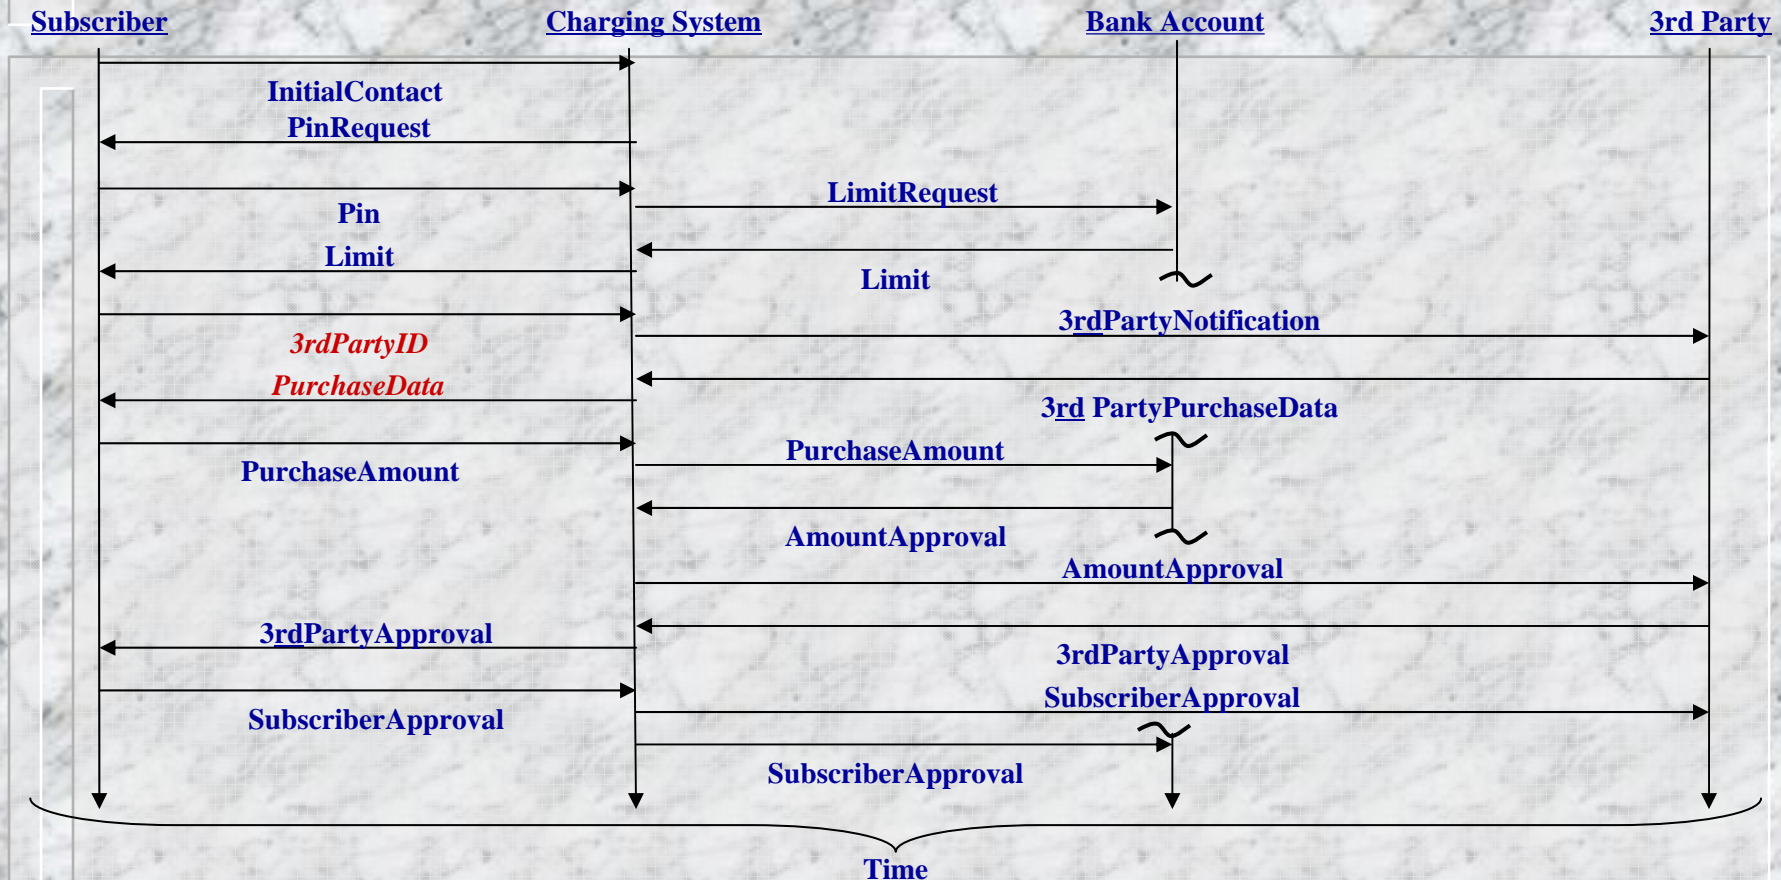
Subscriber
Charging System
Bank Account
3rd Party

InitialContact
PinRequest
Pin
LimitRequest
Limit
Limit
3rdPartyID
3rdPartyNotification
PurchaseData
3rd PartyPurchaseData
PurchaseAmount
PurchaseAmount
AmountApproval
AmountApproval
3rdPartyApproval
3rdPartyApproval
SubscriberApproval
SubscriberApproval
SubscriberApproval
Time